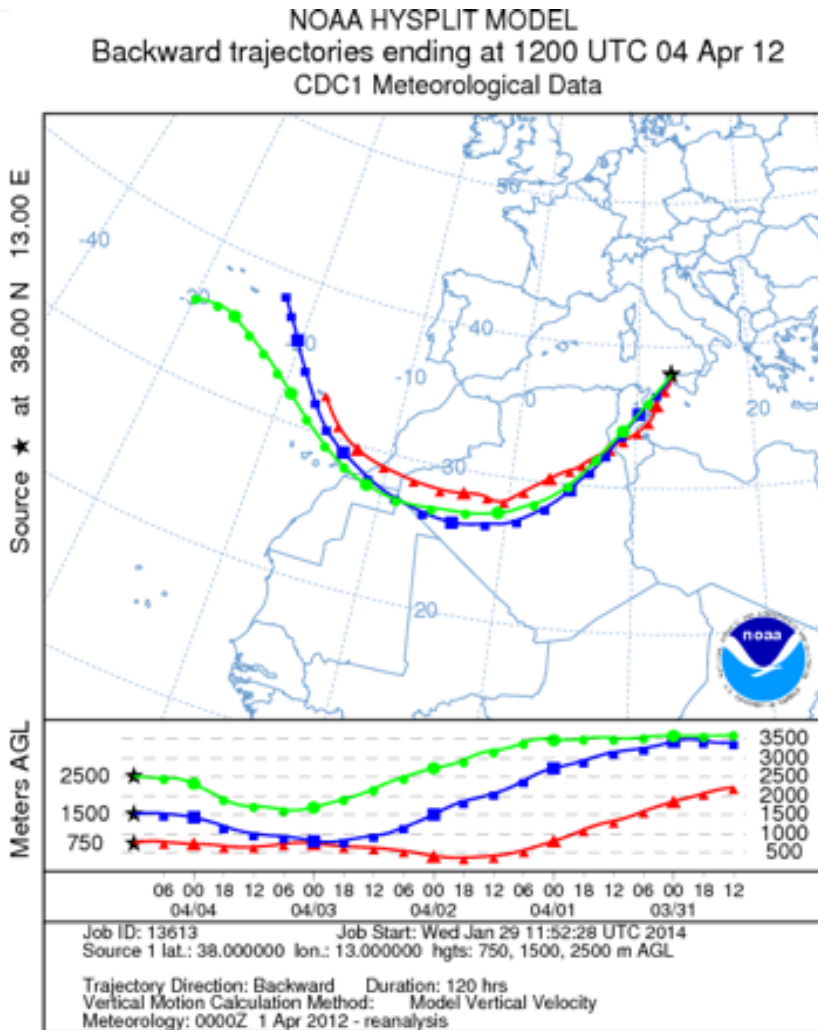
NOAA HYSPLIT MODEL
Backward trajectories ending at 1200 UTC 04 Apr 12
CDC1 Meteorological Data

Source ★ at 38.00 N 13.00 E

-40
-30
50
-20
40
-10
0
30
20
20

noaa

Meters AGL

2500
1500
750

3500
3000
2500
2000
1500
1000
500

06 00 18 12 06 00 18 12 06 00 18 12 06 00 18 12 06 00 18 12
04/04 04/03 04/02 04/01 03/31

Job ID: 13613 Job Start: Wed Jan 29 11:52:28 UTC 2014
Source 1 lat.: 38.000000 lon.: 13.000000 hgts: 750, 1500, 2500 m AGL

Trajectory Direction: Backward Duration: 120 hrs
Vertical Motion Calculation Method: Model Vertical Velocity
Meteorology: 0000Z 1 Apr 2012 - reanalysis